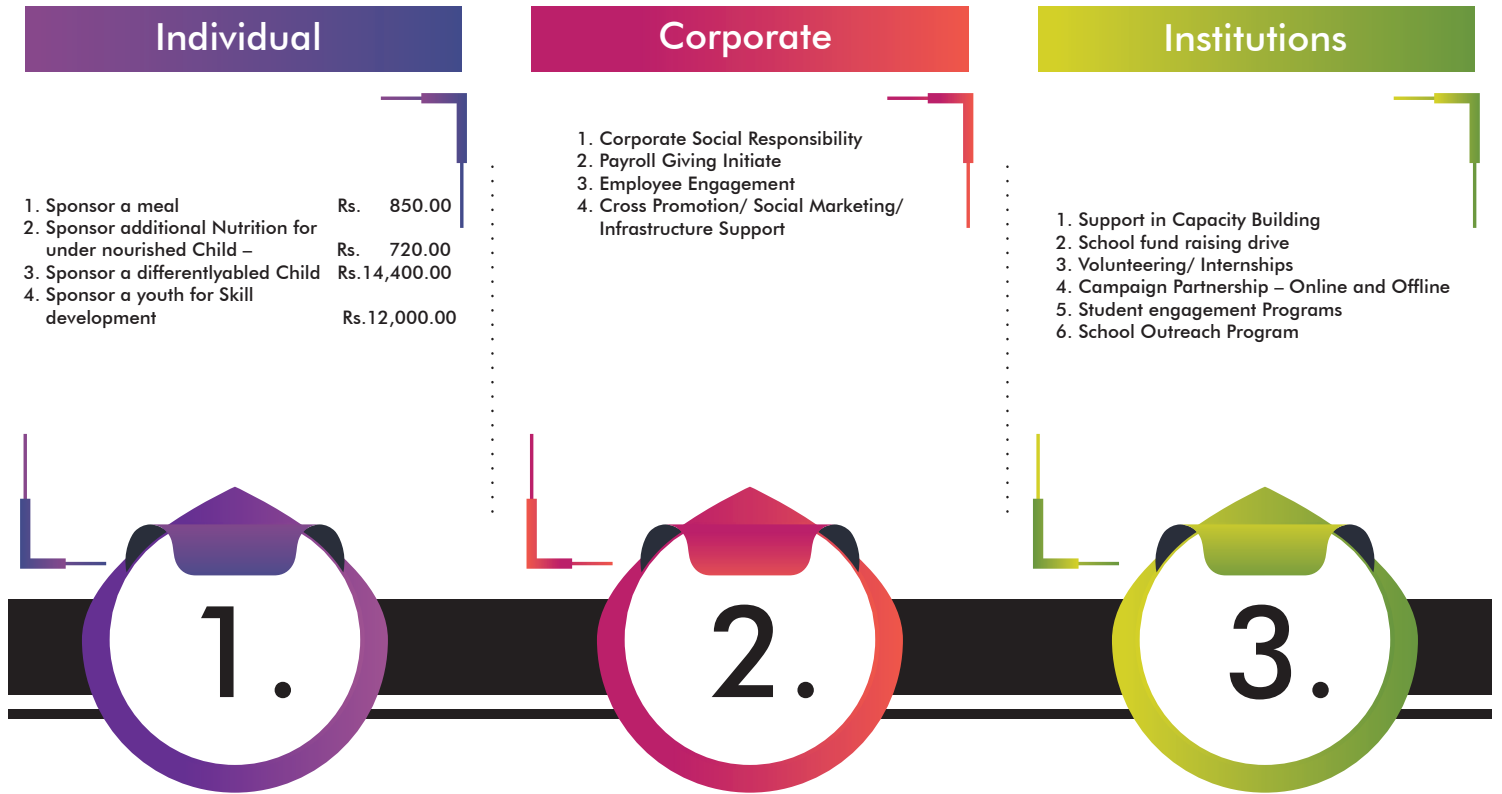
Individual

1. Sponsor a meal Rs. 850.00
2. Sponsor additional Nutrition for under nourished Child – Rs. 720.00
3. Sponsor a differentlyabled Child Rs.14,400.00
4. Sponsor a youth for Skill development Rs.12,000.00

1.

Corporate

1. Corporate Social Responsibility
2. Payroll Giving Initiate
3. Employee Engagement
4. Cross Promotion/ Social Marketing/ Infrastructure Support

2.

Institutions

1. Support in Capacity Building
2. School fund raising drive
3. Volunteering/ Internships
4. Campaign Partnership – Online and Offline
5. Student engagement Programs
6. School Outreach Program

3.